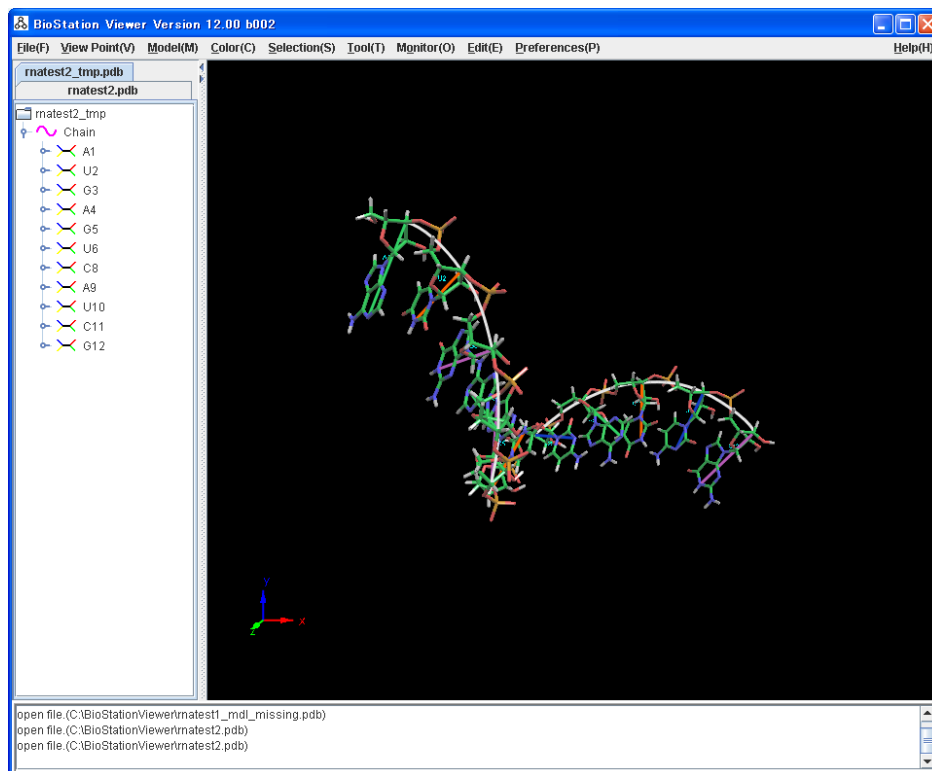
BioStation Viewer Version 12.00 b002

File(F) View Point(V) Model(M) Color(C) Selection(S) Tool(T) Monitor(O) Edit(E) Preferences(P) Help(H)

rnatest2_tmp.pdb
rnatest2.pdb

rnatest2_tmp
Chain
A1
U2
G3
A4
G5
U6
C8
A9
U10
C11
G12

U2

Y
Z
X

open file.(C:\BioStationViewer\rnatest1_mdl_missing.pdb)
open file.(C:\BioStationViewer\rnatest2.pdb)
open file.(C:\BioStationViewer\rnatest2.pdb)